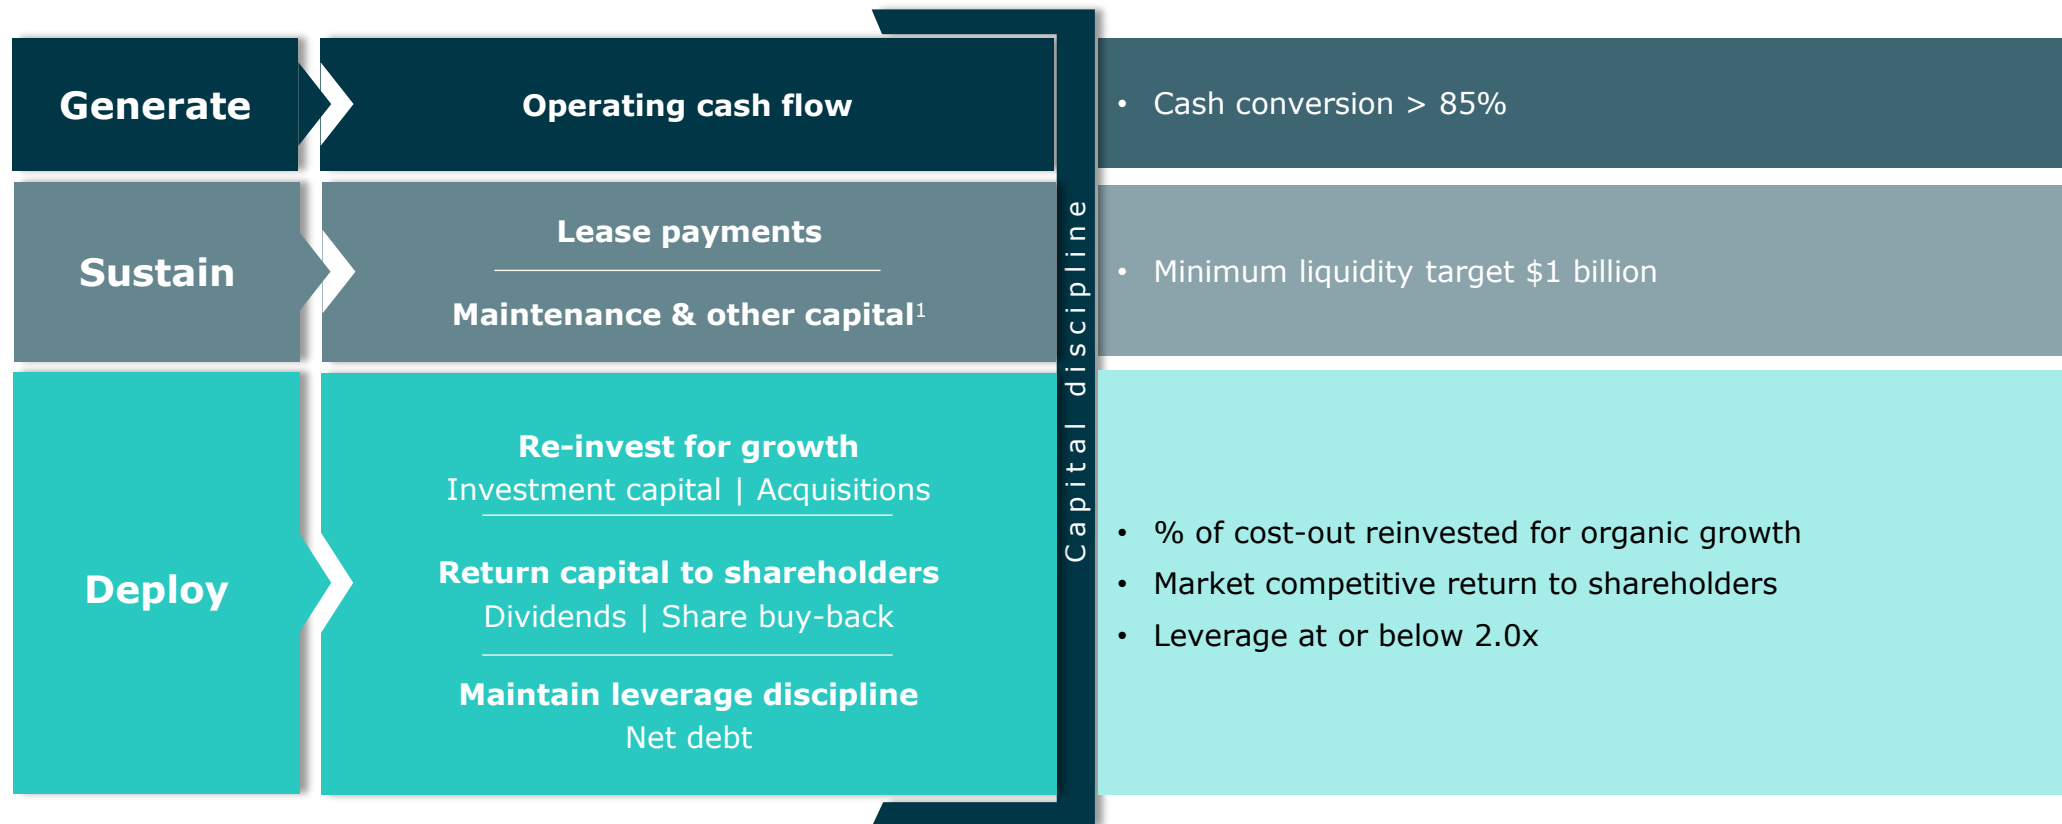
Generate

Operating cash flow

Capital discipline

• Cash conversion > 85%

Sustain

Lease payments

Maintenance & other capital$^{1}$

• Minimum liquidity target $1 billion

Deploy

Re-invest for growth
Investment capital | Acquisitions

Return capital to shareholders
Dividends | Share buy-back

Maintain leverage discipline
Net debt

• % of cost-out reinvested for organic growth
• Market competitive return to shareholders
• Leverage at or below 2.0x